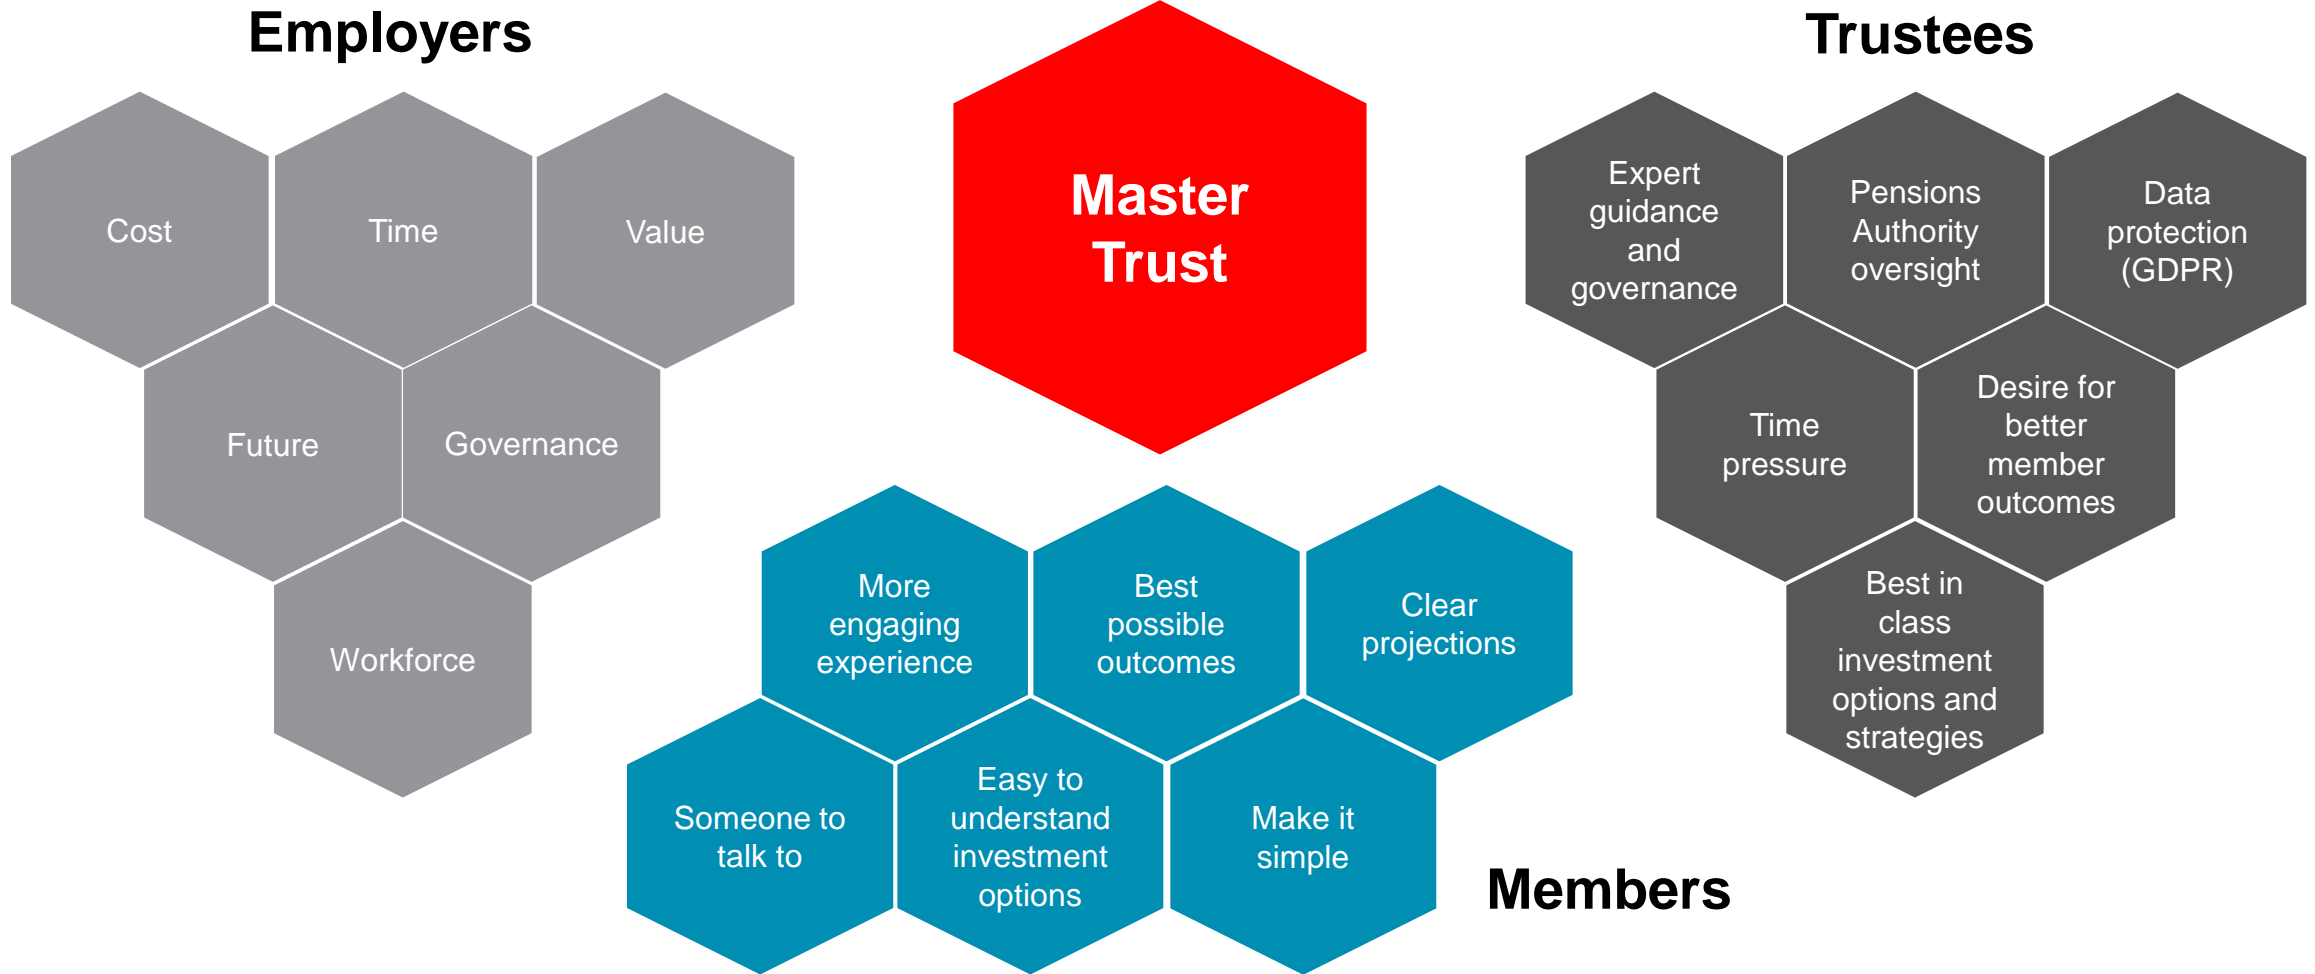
Employers

Cost

Time

Value

Future

Governance

Workforce

Master Trust

Trustees

Expert guidance and governance

Pensions Authority oversight

Data protection (GDPR)

Time pressure

Desire for better member outcomes

Best in class investment options and strategies

More engaging experience

Best possible outcomes

Clear projections

Someone to talk to

Easy to understand investment options

Make it simple

Members